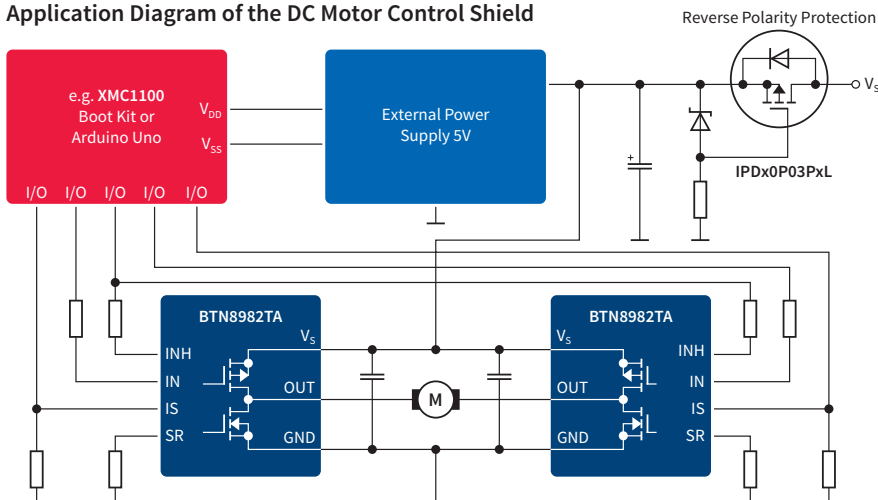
Application Diagram of the DC Motor Control Shield

Reverse Polarity Protection

e.g. XMC1100 Boot Kit or Arduino Uno

$V_{DD}$

$V_{SS}$

I/O I/O I/O I/O I/O

External Power Supply 5V

$V_S$

+

IPDx0P03PxL

BTN8982TA

$V_S$

INH

IN

OUT

IS

SR

GND

M

BTN8982TA

$V_S$

INH

OUT

IN

IS

GND

SR